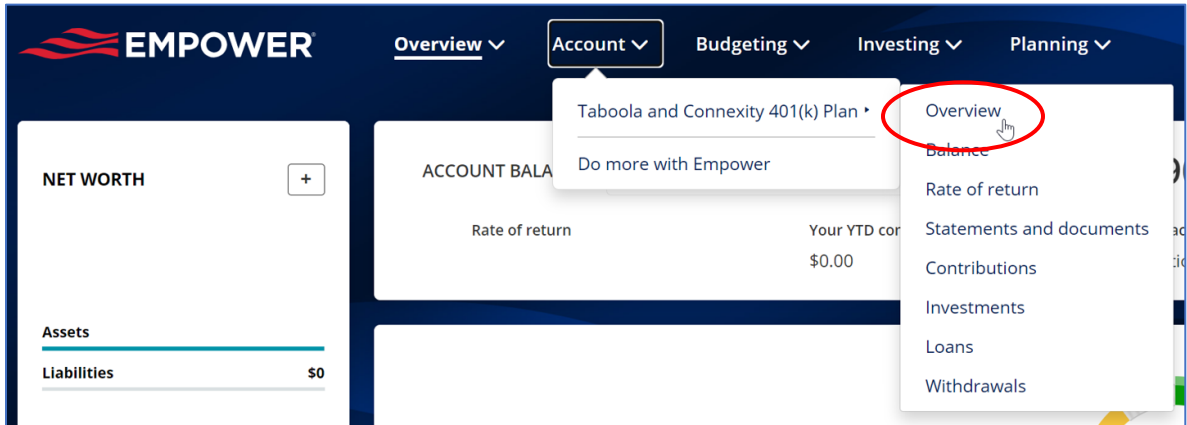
EMPOWER

Overview Account Budgeting Investing Planning

Taboola and Connexity 401(k) Plan

Do more with Empower

Overview
Balance
Rate of return
Statements and documents
Contributions
Investments
Loans
Withdrawals

NET WORTH +

Assets

Liabilities $0

ACCOUNT BALA

Rate of return

Your YTD co

$0.00